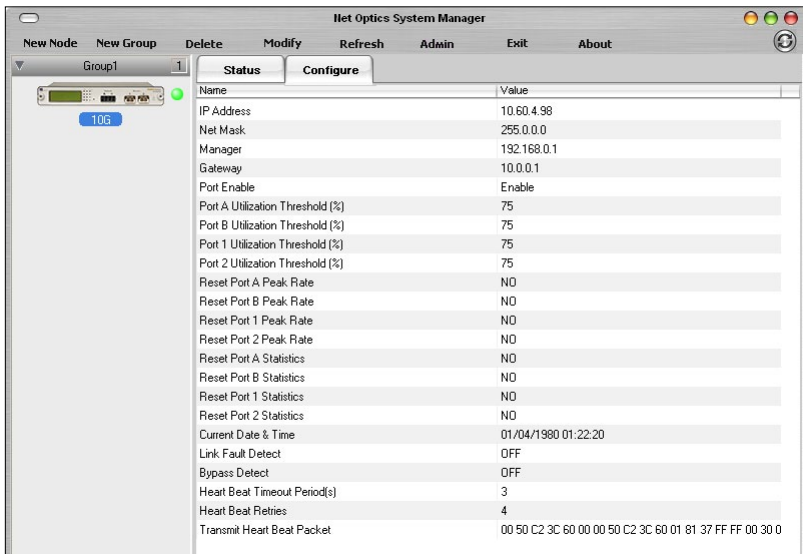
Net Optics System Manager

New Node New Group Delete Modify Refresh Admin Exit About

Group1 1

10G

Status Configure

| Name | Value |
|---|---|
| IP Address | 10.60.4.98 |
| Net Mask | 255.0.0.0 |
| Manager | 192.168.0.1 |
| Gateway | 10.0.0.1 |
| Port Enable | Enable |
| Port A Utilization Threshold (%) | 75 |
| Port B Utilization Threshold (%) | 75 |
| Port 1 Utilization Threshold (%) | 75 |
| Port 2 Utilization Threshold (%) | 75 |
| Reset Port A Peak Rate | NO |
| Reset Port B Peak Rate | NO |
| Reset Port 1 Peak Rate | NO |
| Reset Port 2 Peak Rate | NO |
| Reset Port A Statistics | NO |
| Reset Port B Statistics | NO |
| Reset Port 1 Statistics | NO |
| Reset Port 2 Statistics | NO |
| Current Date & Time | 01/04/1980 01:22:20 |
| Link Fault Detect | OFF |
| Bypass Detect | OFF |
| Heart Beat Timeout Period(s) | 3 |
| Heart Beat Retries | 4 |
| Transmit Heart Beat Packet | 00 50 C2 3C 60 00 00 50 C2 3C 60 01 81 37 FF FF 00 30 0 |